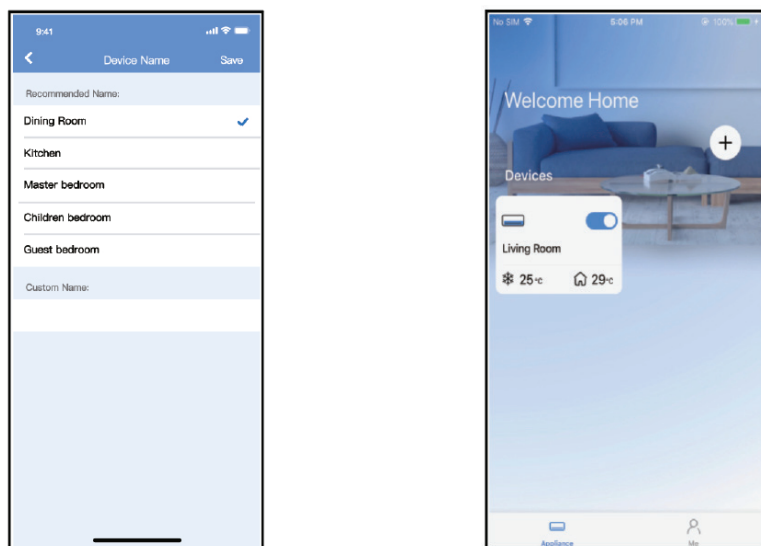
9:41

Device Name Save

Recommended Name:

Dining Room

Kitchen

Master bedroom

Children bedroom

Guest bedroom

Custom Name:

No SIM 5:06 PM 100%

Welcome Home

+

Devices

Living Room

25℃ 29℃

Appliance Me